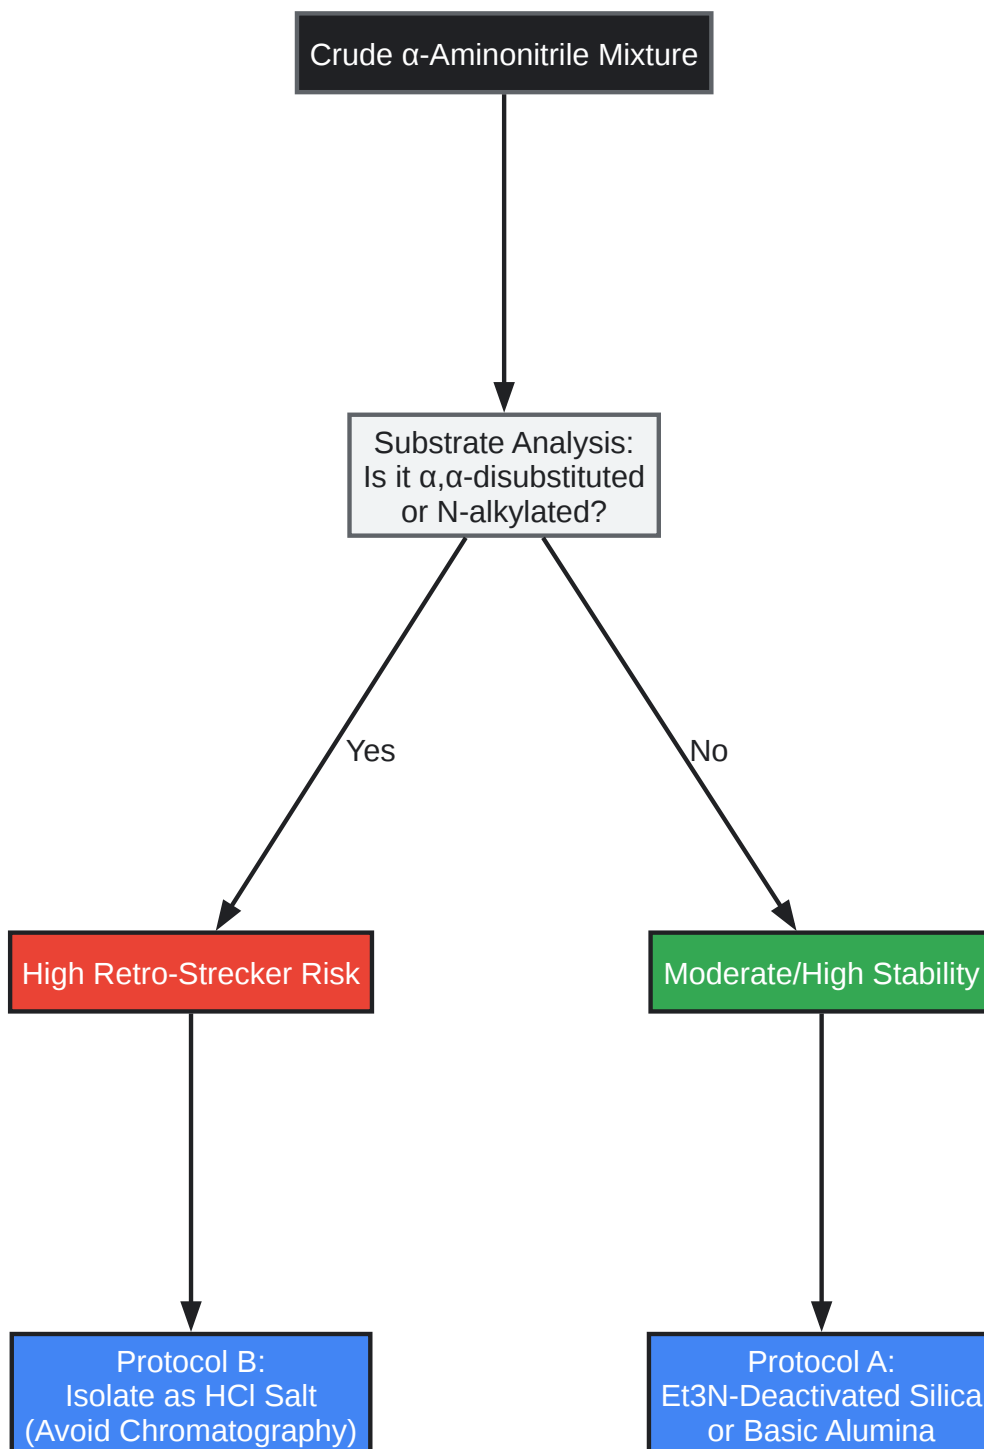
Crude α-Aminonitrile Mixture

Substrate Analysis:
Is it α,α-disubstituted or N-alkylated?

Yes

No

High Retro-Strecker Risk

Moderate/High Stability

Protocol B:
Isolate as HCl Salt
(Avoid Chromatography)

Protocol A:
Et3N-Deactivated Silica
or Basic Alumina